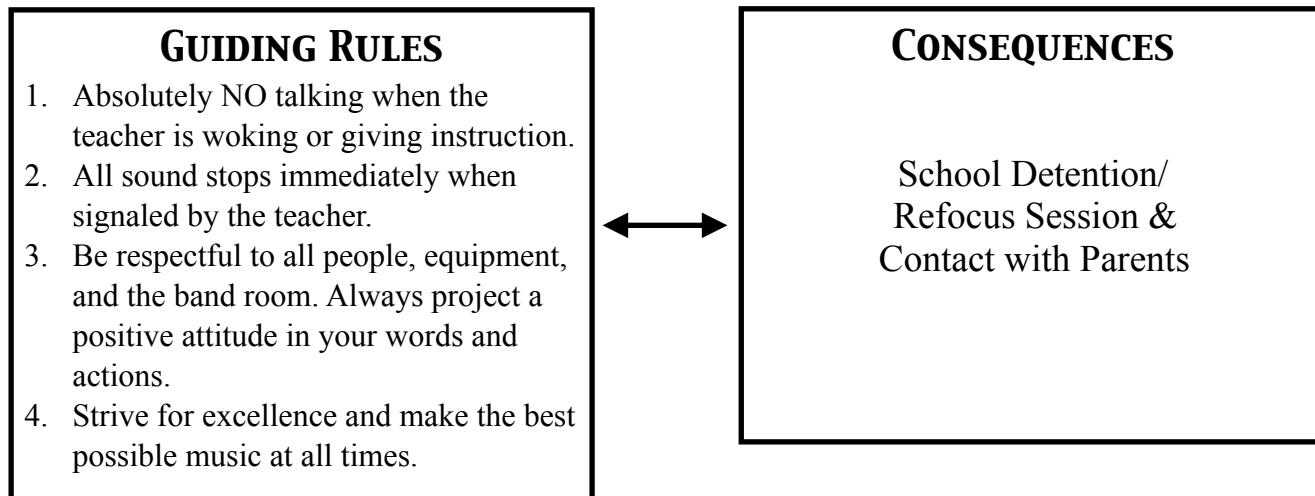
Guiding Rules

1. Absolutely NO talking when the teacher is woking or giving instruction.
2. All sound stops immediately when signaled by the teacher.
3. Be respectful to all people, equipment, and the band room. Always project a positive attitude in your words and actions.
4. Strive for excellence and make the best possible music at all times.

Consequences

School Detention/
Refocus Session &
Contact with Parents